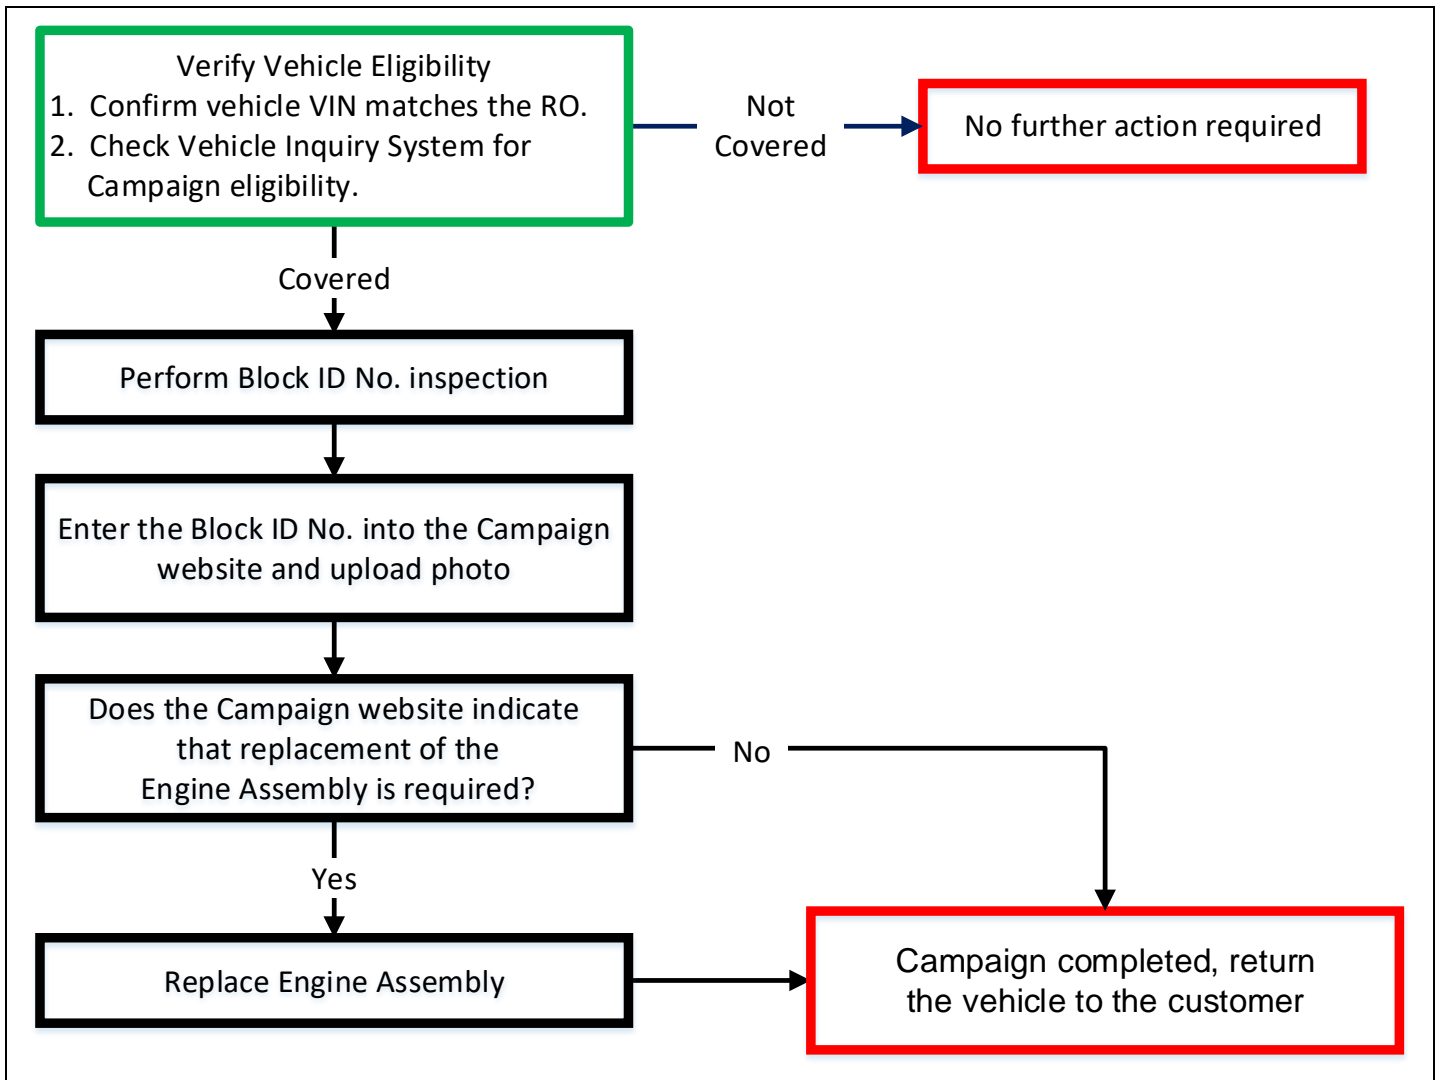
Verify Vehicle Eligibility
1. Confirm vehicle VIN matches the RO.
2. Check Vehicle Inquiry System for Campaign eligibility.

Not Covered

No further action required

Covered

Perform Block ID No. inspection

Enter the Block ID No. into the Campaign website and upload photo

Does the Campaign website indicate that replacement of the Engine Assembly is required?

No

Yes

Replace Engine Assembly

Campaign completed, return the vehicle to the customer